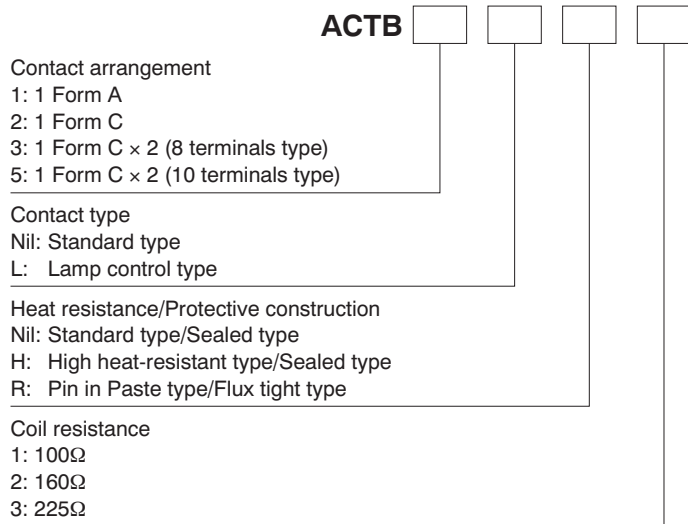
ACTB

Contact arrangement
1: 1 Form A
2: 1 Form C
3: 1 Form C × 2 (8 terminals type)
5: 1 Form C × 2 (10 terminals type)

Contact type
Nil: Standard type
L: Lamp control type

Heat resistance/Protective construction
Nil: Standard type/Sealed type
H: High heat-resistant type/Sealed type
R: Pin in Paste type/Flux tight type

Coil resistance
1: 100Ω
2: 160Ω
3: 225Ω